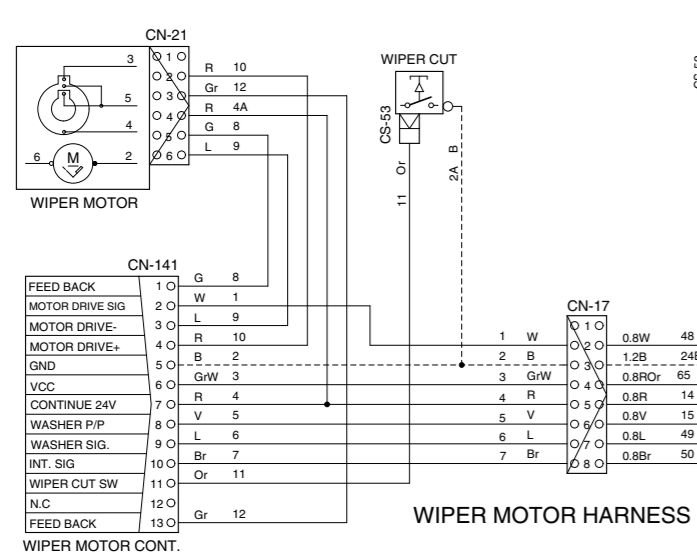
CN-21

3
5
4
6
M
2

1
2
3
4
5
6

R 10
Gr 12
R 4A
G 8
L 9

WIPER MOTOR

WIPER CUT
CS-53
Or
11
B
2A

CN-141

| | | | |
|---|---|---|---|
| FEED BACK | 1 | G | 8 |
| MOTOR DRIVE SIG | 2 | W | 1 |
| MOTOR DRIVE- | 3 | L | 9 |
| MOTOR DRIVE+ | 4 | R | 10 |
| GND | 5 | B | 2 |
| VCC | 6 | GrW | 3 |
| CONTINUE 24V | 7 | R | 4 |
| WASHER P/P | 8 | V | 5 |
| WASHER SIG. | 9 | L | 6 |
| INT. SIG | 10 | Br | 7 |
| WIPER CUT SW | 11 | Or | 11 |
| N.C | 12 | | |
| FEED BACK | 13 | Gr | 12 |

WIPER MOTOR CONT.

CN-17

| | | | | | |
|---|---|---|---|---|---|
| 1 | W | 1 | 0.8W | 48 |
| 2 | B | 2 | 1.2B | 24B |
| 3 | GrW | 3 | 0.8ROr | 65 |
| 4 | R | 4 | 0.8R | 14 |
| 5 | V | 5 | 0.8V | 15 |
| 6 | L | 6 | 0.8L | 49 |
| 7 | Br | 7 | 0.8Br | 50 |
| | | 8 | | |

WIPER MOTOR HARNESS